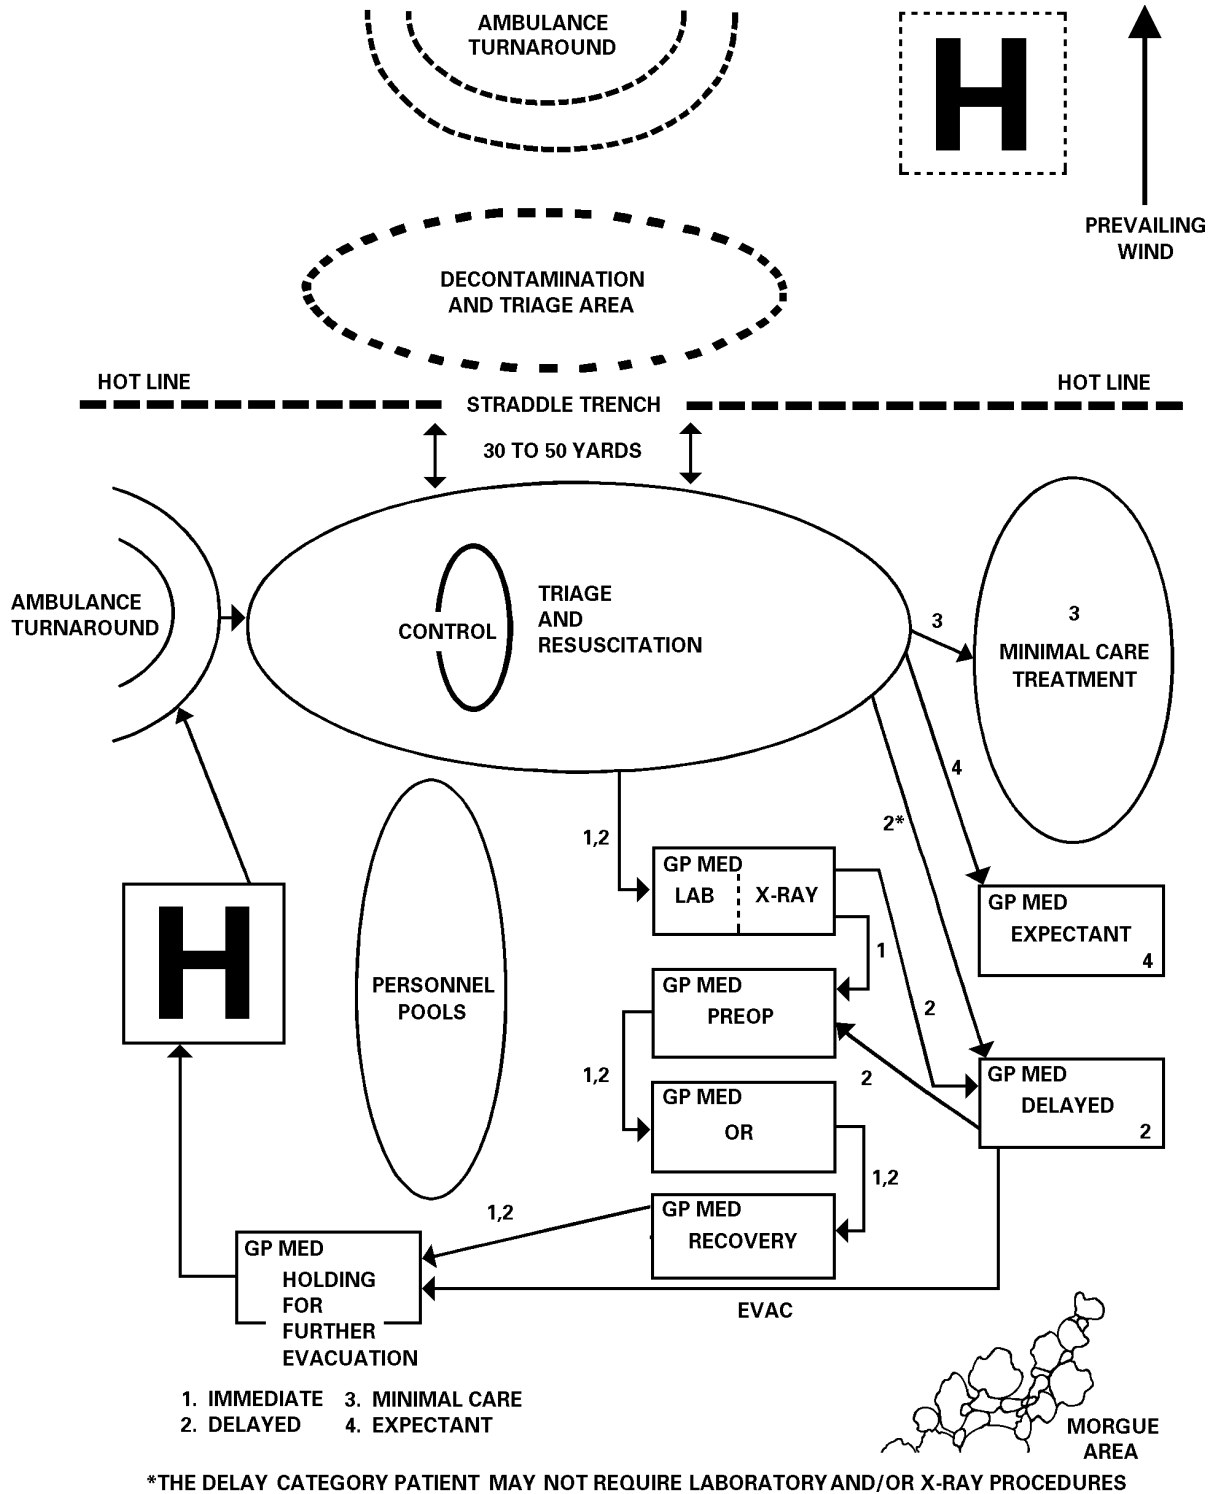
AMBULANCE TURNAROUND

H

PREVAILING WIND

DECONTAMINATION AND TRIAGE AREA

HOT LINE

STRADDLE TRENCH

HOT LINE

30 TO 50 YARDS

AMBULANCE TURNAROUND

CONTROL

TRIAGE AND RESUSCITATION

3

3

MINIMAL CARE TREATMENT

4

2*

1,2

GP MED
LAB X-RAY

GP MED
EXPECTANT
4

H

PERSONNEL POOLS

1

GP MED
PREOP

2

1,2

2

GP MED
DELAYED
2

GP MED
OR

1,2

1,2

GP MED
RECOVERY

GP MED
HOLDING FOR FURTHER EVACUATION

EVAC

1. IMMEDIATE 3. MINIMAL CARE
2. DELAYED 4. EXPECTANT

MORGUE AREA

*THE DELAY CATEGORY PATIENT MAY NOT REQUIRE LABORATORY AND/OR X-RAY PROCEDURES